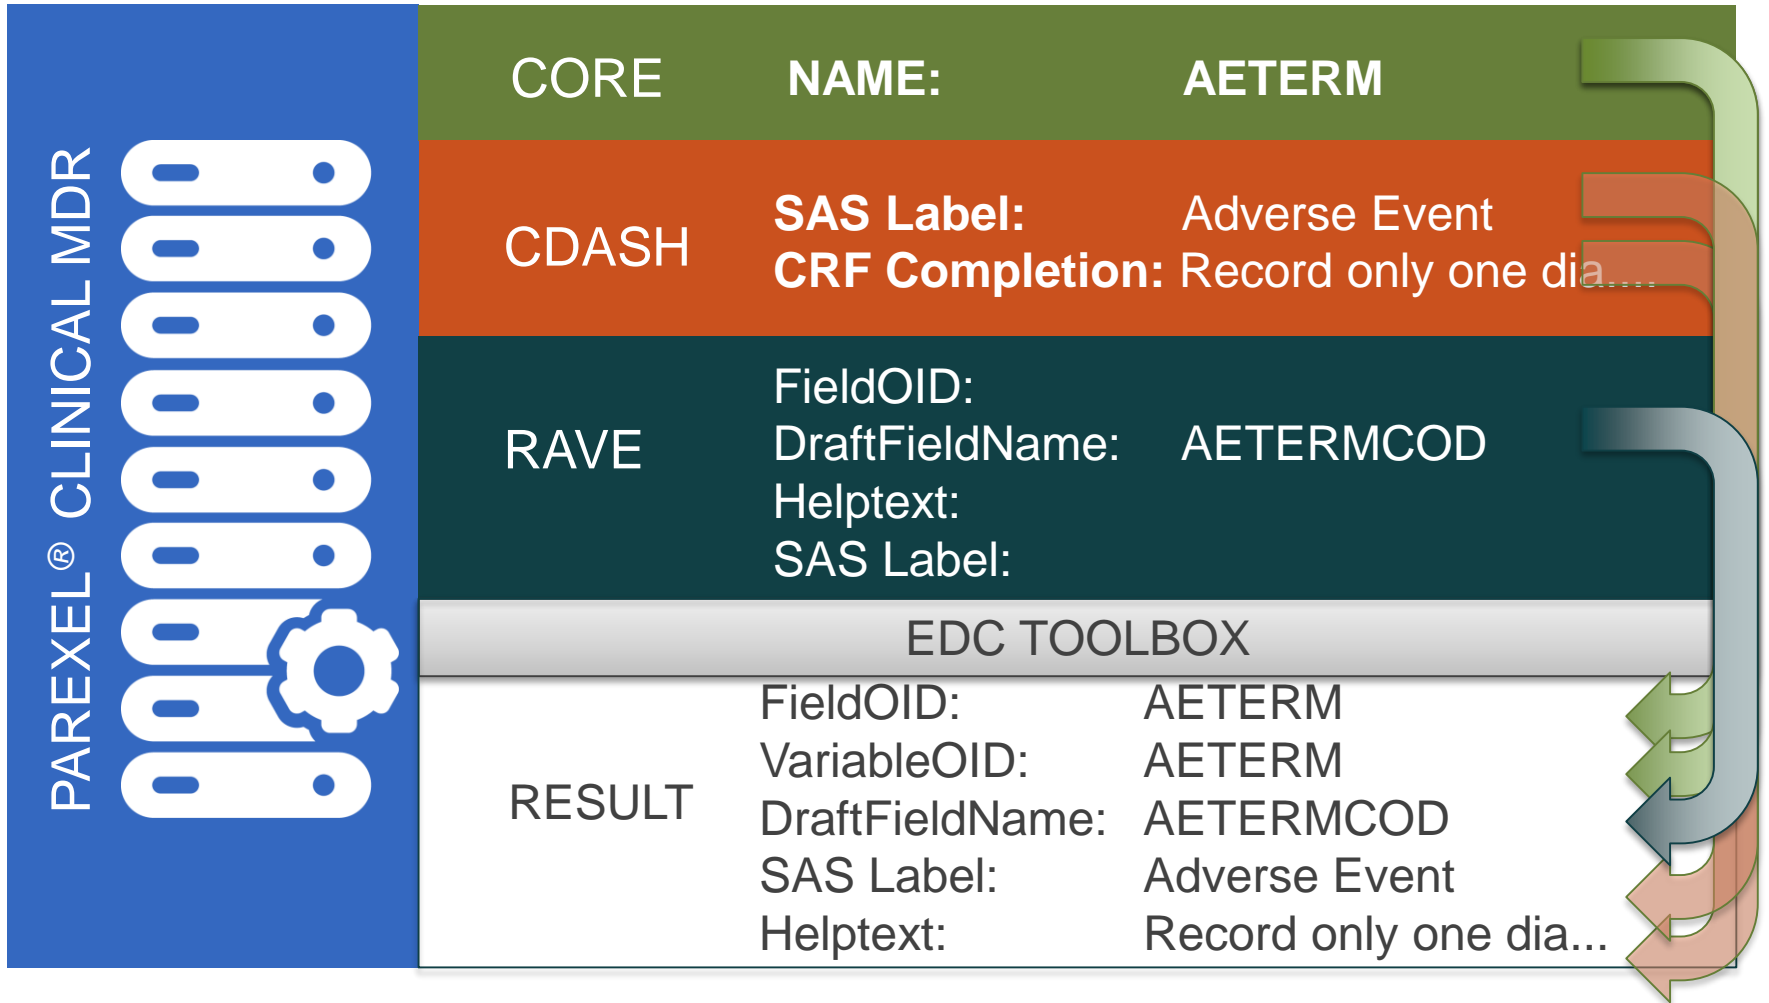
PAREXEL® CLINICAL MDR

CORE NAME: AETERM

CDASH SAS Label: Adverse Event
CRF Completion: Record only one dia....

RAVE FieldOID:
DraftFieldName: AETERMCOD
Helptext:
SAS Label:

EDC TOOLBOX

RESULT
FieldOID: AETERM
VariableOID: AETERM
DraftFieldName: AETERMCOD
SAS Label: Adverse Event
Helptext: Record only one dia...